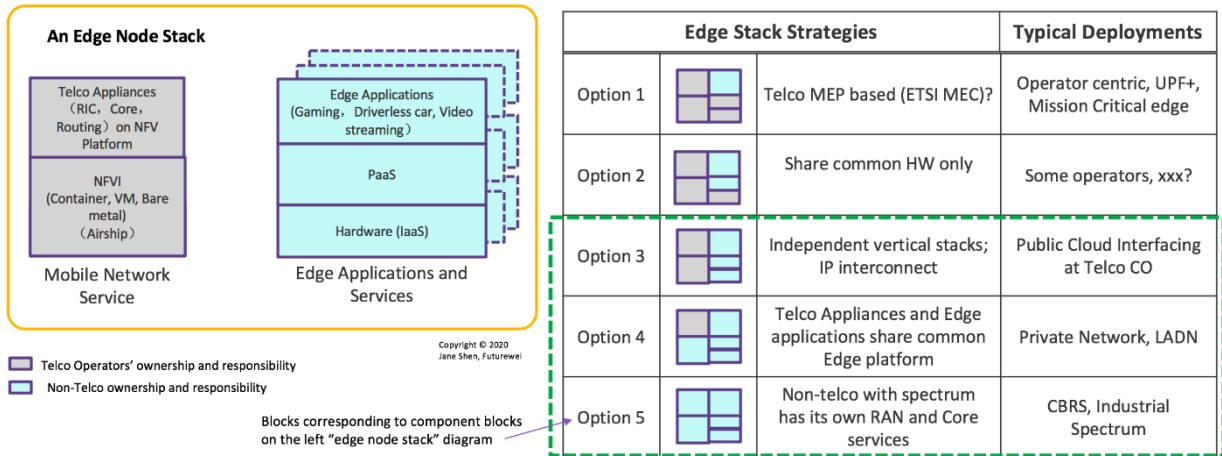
An Edge Node Stack

Telco Appliances （RIC，Core，Routing）on NFV Platform

NFVI (Container, VM, Bare metal) （Airship）

Mobile Network Service

Edge Applications (Gaming，Driverless car, Video streaming）

PaaS

Hardware (IaaS)

Edge Applications and Services

Copyright © 2020 Jane Shen, Futurewei

Telco Operators' ownership and responsibility

Non-Telco ownership and responsibility

Blocks corresponding to component blocks on the left "edge node stack" diagram

| Edge Stack Strategies | | | Typical Deployments |
|---|---|---|---|
| Option 1 | | Telco MEP based (ETSI MEC)? | Operator centric, UPF+, Mission Critical edge |
| Option 2 | | Share common HW only | Some operators, xxx? |
| Option 3 | | Independent vertical stacks; IP interconnect | Public Cloud Interfacing at Telco CO |
| Option 4 | | Telco Appliances and Edge applications share common Edge platform | Private Network, LADN |
| Option 5 | | Non-telco with spectrum has its own RAN and Core services | CBRS, Industrial Spectrum |